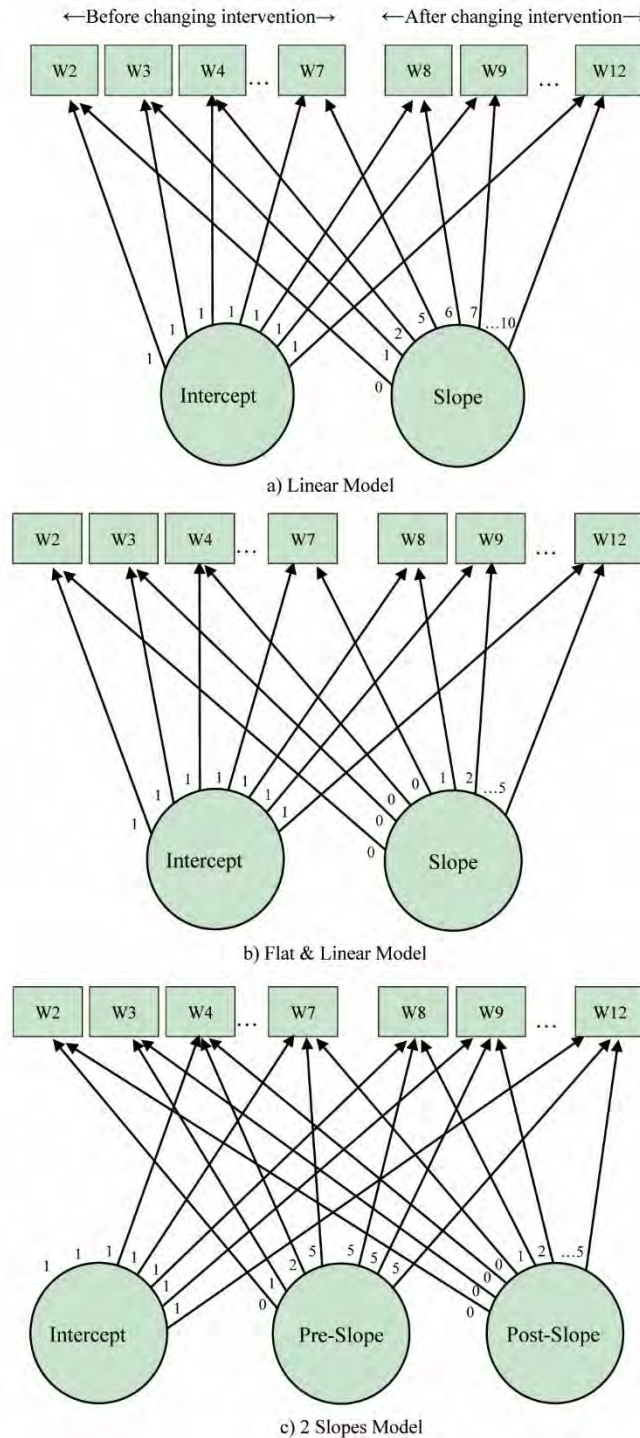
←Before changing intervention→ ←After changing intervention→

W2 W3 W4 … W7 W8 W9 … W12

1 1 1 1 1 1 1 1

0 1 2 5 6 7 …10

Intercept Slope

a) Linear Model

W2 W3 W4 … W7 W8 W9 … W12

1 1 1 1 1 1 1 1

0 0 0 0 1 2 …5

Intercept Slope

b) Flat & Linear Model

W2 W3 W4 … W7 W8 W9 … W12

1 1 1 1 1 1 1 1

0 1 2 5 5 5 5 5

0 0 0 0 1 2 …5

Intercept Pre-Slope Post-Slope

c) 2 Slopes Model